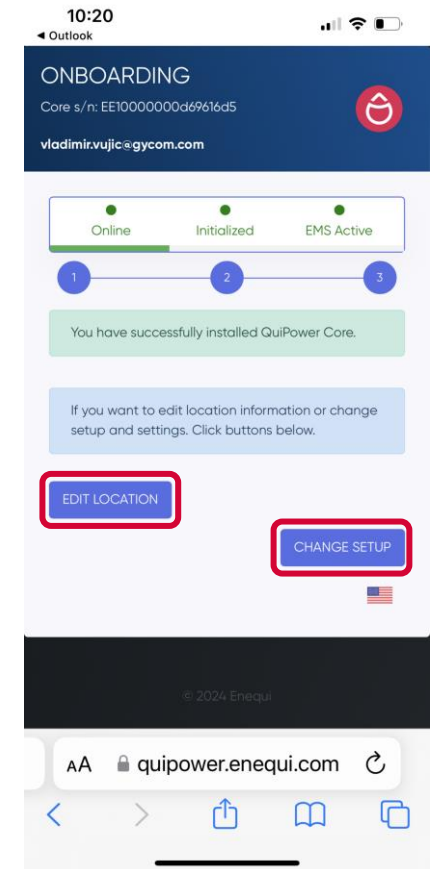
10:20
◂ Outlook

ONBOARDING
Core s/n: EE10000000d69616d5
vladimir.vujic@gycom.com

Online
Initialized
EMS Active

1
2
3

You have successfully installed QuiPower Core.

If you want to edit location information or change setup and settings. Click buttons below.

EDIT LOCATION

CHANGE SETUP

© 2024 Enequi

AA quipower.enequi.com